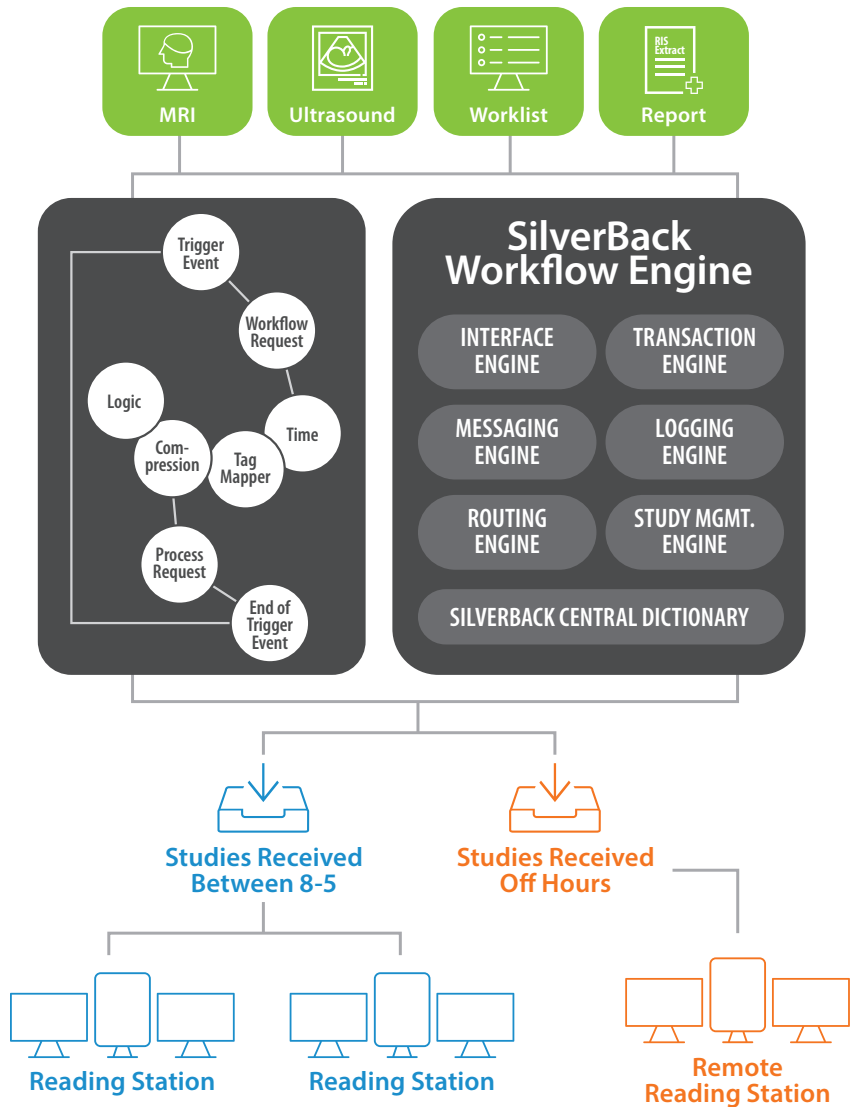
MRI

Ultrasound

Worklist

RIS Extract

Report

Trigger Event

Workflow Request

Logic

Time

Compression

Tag Mapper

Process Request

End of Trigger Event

SilverBack Workflow Engine

INTERFACE ENGINE

TRANSACTION ENGINE

MESSAGING ENGINE

LOGGING ENGINE

ROUTING ENGINE

STUDY MGMT. ENGINE

SILVERBACK CENTRAL DICTIONARY

Studies Received Between 8-5

Studies Received Off Hours

Reading Station

Reading Station

Remote Reading Station